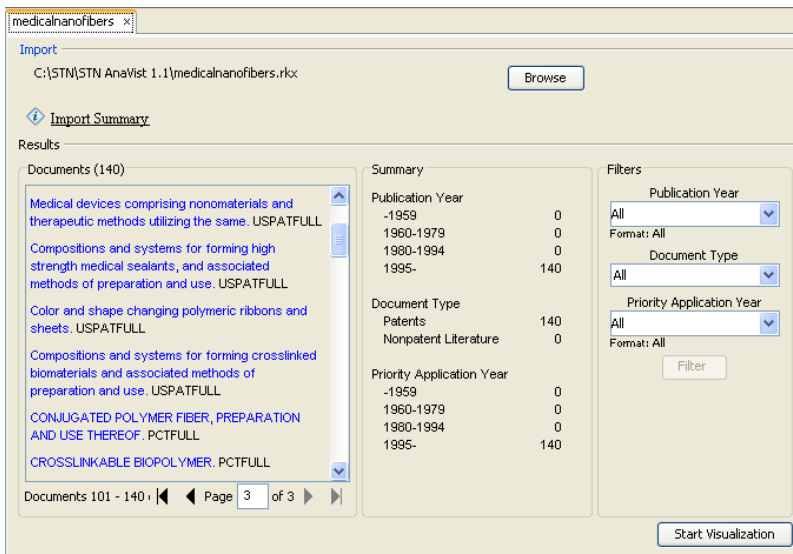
medicalnanofibers ×

Import

C:\STN\STN AnaVist 1.1\medicalnanofibers.rkx

Browse

Import Summary

Results

Documents (140)

Medical devices comprising nonomaterials and therapeutic methods utilizing the same. USPATFULL

Compositions and systems for forming high strength medical sealants, and associated methods of preparation and use. USPATFULL

Color and shape changing polymeric ribbons and sheets. USPATFULL

Compositions and systems for forming crosslinked biomaterials and associated methods of preparation and use. USPATFULL

CONJUGATED POLYMER FIBER, PREPARATION AND USE THEREOF. PCTFULL

CROSSLINKABLE BIOPOLYMER. PCTFULL

Documents 101 - 140 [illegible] Page 3 of 3

Summary

Publication Year

| | |
|---|---|
| -1959 | 0 |
| 1960-1979 | 0 |
| 1980-1994 | 0 |
| 1995- | 140 |

Document Type

| | |
|---|---|
| Patents | 140 |
| Nonpatent Literature | 0 |

Priority Application Year

| | |
|---|---|
| -1959 | 0 |
| 1960-1979 | 0 |
| 1980-1994 | 0 |
| 1995- | 140 |

Filters

Publication Year

All

Format: All

Document Type

All

Priority Application Year

All

Format: All

Filter

Start Visualization